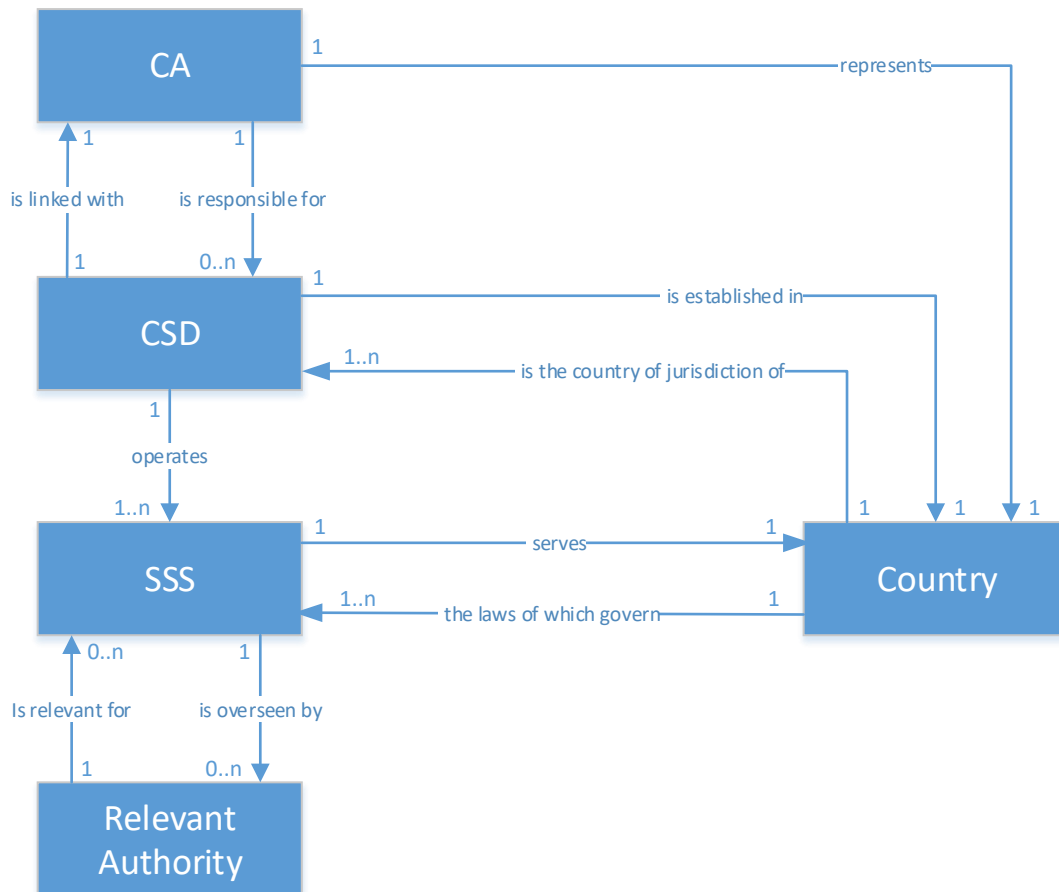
CA

1

represents

1

1

is linked with

is responsible for

1

0..n

1

CSD

is established in

1..n

is the country of jurisdiction of

1

operates

1..n

1

1

1

SSS

1

serves

1

Country

1..n

the laws of which govern

1

0..n

1

Is relevant for

is overseen by

1

0..n

Relevant Authority